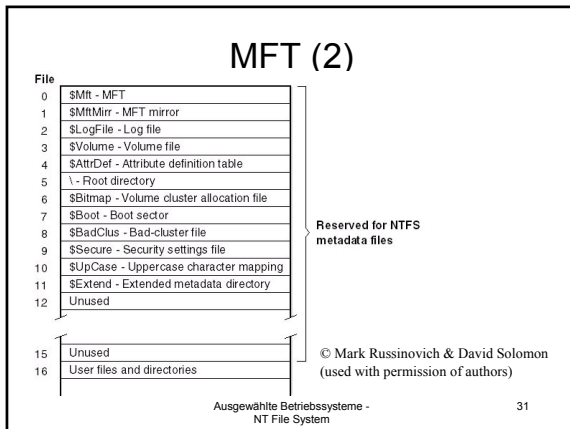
MFT (2)

File

| | |
|---|---|
| 0 | \$Mft - MFT |
| 1 | \$MftMirr - MFT mirror |
| 2 | \$LogFile - Log file |
| 3 | \$Volume - Volume file |
| 4 | \$AttrDef - Attribute definition table |
| 5 | \ - Root directory |
| 6 | \$Bitmap - Volume cluster allocation file |
| 7 | \$Boot - Boot sector |
| 8 | \$BadClus - Bad-cluster file |
| 9 | \$Secure - Security settings file |
| 10 | \$UpCase - Uppercase character mapping |
| 11 | \$Extend - Extended metadata directory |
| 12 | Unused |
| 15 | Unused |
| 16 | User files and directories |

Reserved for NTFS metadata files

© Mark Russinovich & David Solomon (used with permission of authors)

Ausgewählte Betriebssysteme - NT File System

31